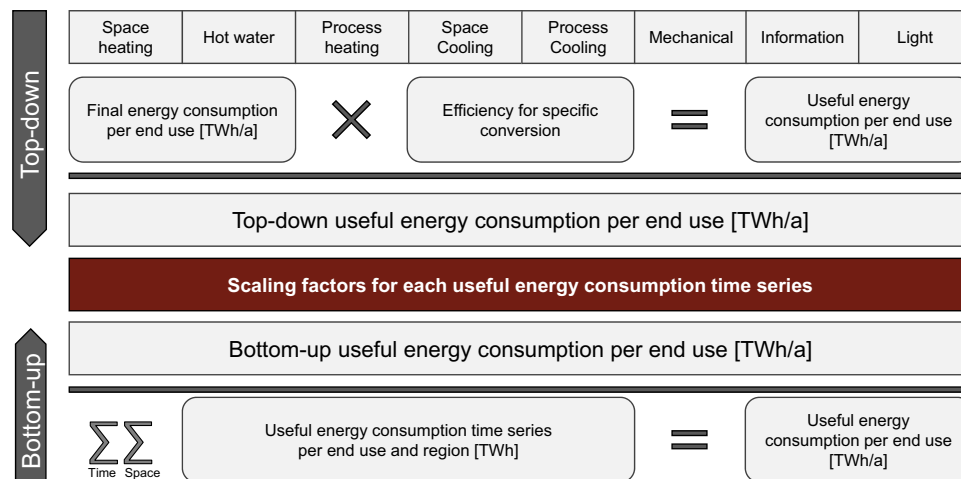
Top-down

| Space heating | Hot water | Process heating | Space Cooling | Process Cooling | Mechanical | Information | Light |
|---|---|---|---|---|---|---|---|

Final energy consumption per end use [TWh/a]

$\times$

Efficiency for specific conversion

$=$

Useful energy consumption per end use [TWh/a]

Top-down useful energy consumption per end use [TWh/a]

Scaling factors for each useful energy consumption time series

Bottom-up

Bottom-up useful energy consumption per end use [TWh/a]

$\sum_{Time} \sum_{Space}$

Useful energy consumption time series per end use and region [TWh]

$=$

Useful energy consumption per end use [TWh/a]